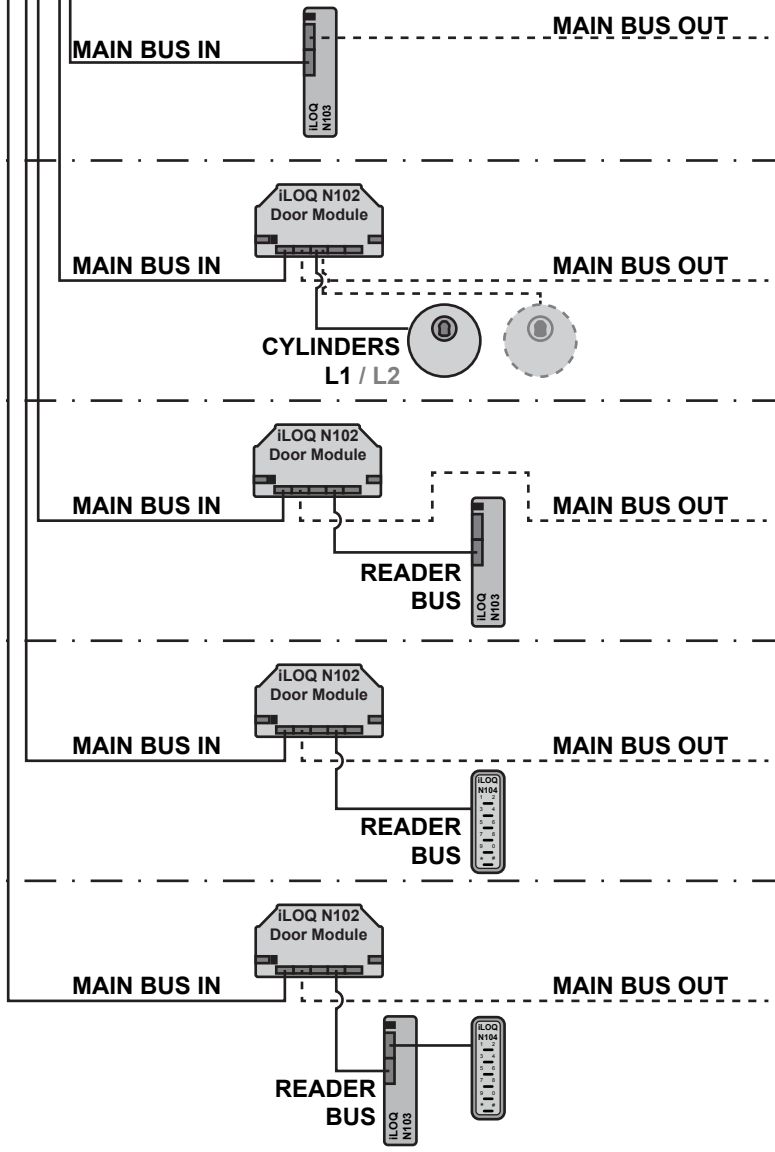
MAIN BUS IN

iLOQ N103

MAIN BUS OUT

iLOQ N102
Door Module

MAIN BUS IN

MAIN BUS OUT

CYLINDERS
L1 / L2

iLOQ N102
Door Module

MAIN BUS IN

MAIN BUS OUT

READER BUS

iLOQ N103

iLOQ N102
Door Module

MAIN BUS IN

MAIN BUS OUT

iLOQ N104

READER BUS

iLOQ N102
Door Module

MAIN BUS IN

MAIN BUS OUT

iLOQ N104

READER BUS

iLOQ N103